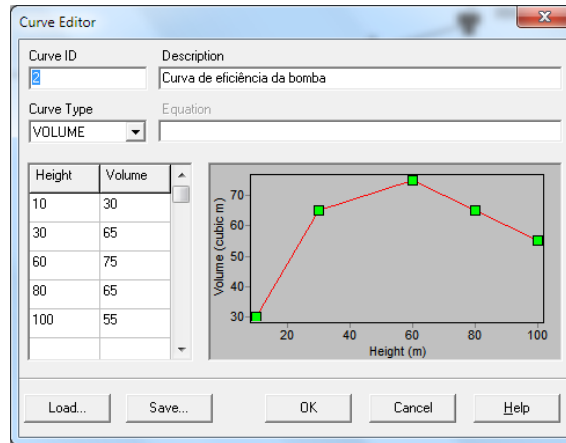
Curve Editor

Curve ID
2

Description
Curva de eficiência da bomba

Curve Type
VOLUME

Equation

| Height | Volume |
|---|---|
| 10 | 30 |
| 30 | 65 |
| 60 | 75 |
| 80 | 65 |
| 100 | 55 |
| | |

70
60
50
40
30
Volume (cubic m)
20
40
60
80
100
Height (m)

Load...
Save...
OK
Cancel
Help